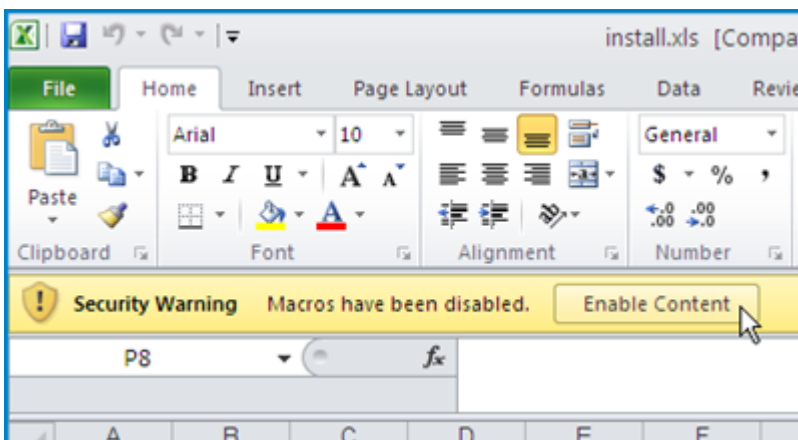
install.xls [Compa

File
Home
Insert
Page Layout
Formulas
Data
Revie

Paste
Arial
10
General
B I U
A A
A
$ - % ,
.00 .00

Clipboard
Font
Alignment
Number

Security Warning Macros have been disabled. Enable Content

P8
fx

A B C D E F